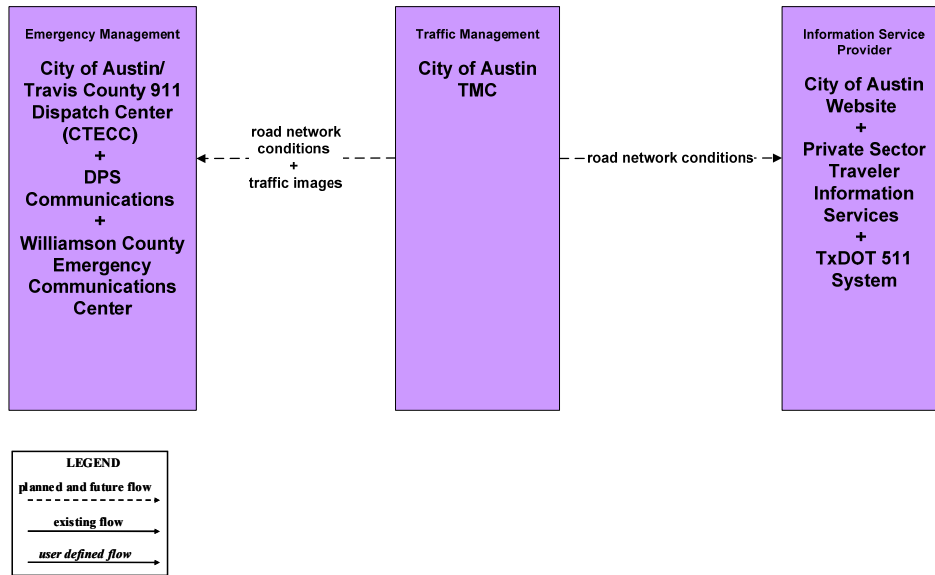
Emergency Management

City of Austin/ Travis County 911 Dispatch Center (CTECC)
+
DPS Communications
+
Williamson County Emergency Communications Center

road network conditions
+
traffic images

Traffic Management

City of Austin TMC

road network conditions

Information Service Provider

City of Austin Website
+
Private Sector Traveler Information Services
+
TxDOT 511 System

LEGEND
planned and future flow
existing flow
user defined flow